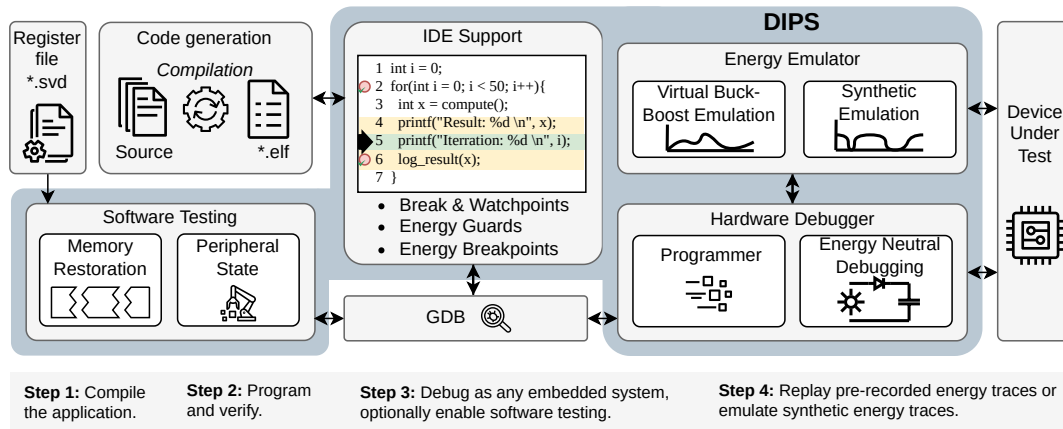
Register file *.svd

Code generation

Compilation

Source

*.elf

IDE Support

1 int i = 0;
2 for(int i = 0; i < 50; i++){
3 int x = compute();
4 printf("Result: %d \n", x);
5 printf("Iterration: %d \n", i);
6 log_result(x);
7 }

• Break & Watchpoints
• Energy Guards
• Energy Breakpoints

DIPS

Energy Emulator

Virtual Buck-Boost Emulation

Synthetic Emulation

Device Under Test

Software Testing

Memory Restoration

Peripheral State

Hardware Debugger

Programmer

Energy Neutral Debugging

GDB

**Step 1:** Compile the application.

**Step 2:** Program and verify.

**Step 3:** Debug as any embedded system, optionally enable software testing.

**Step 4:** Replay pre-recorded energy traces or emulate synthetic energy traces.